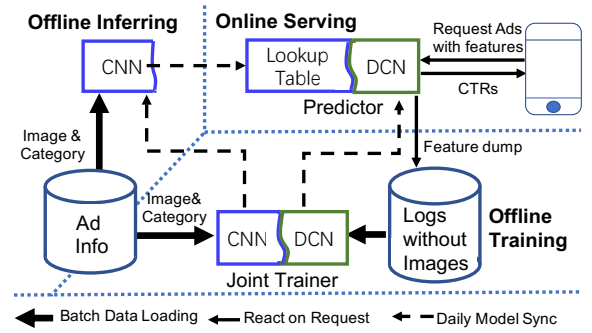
Offline Inferring

Online Serving

CNN

Lookup Table

DCN

Request Ads with features

CTRs

Predictor

Image & Category

Feature dump

Ad Info

Image& Category

CNN

DCN

Logs without Images

Offline Training

Joint Trainer

Batch Data Loading

React on Request

Daily Model Sync